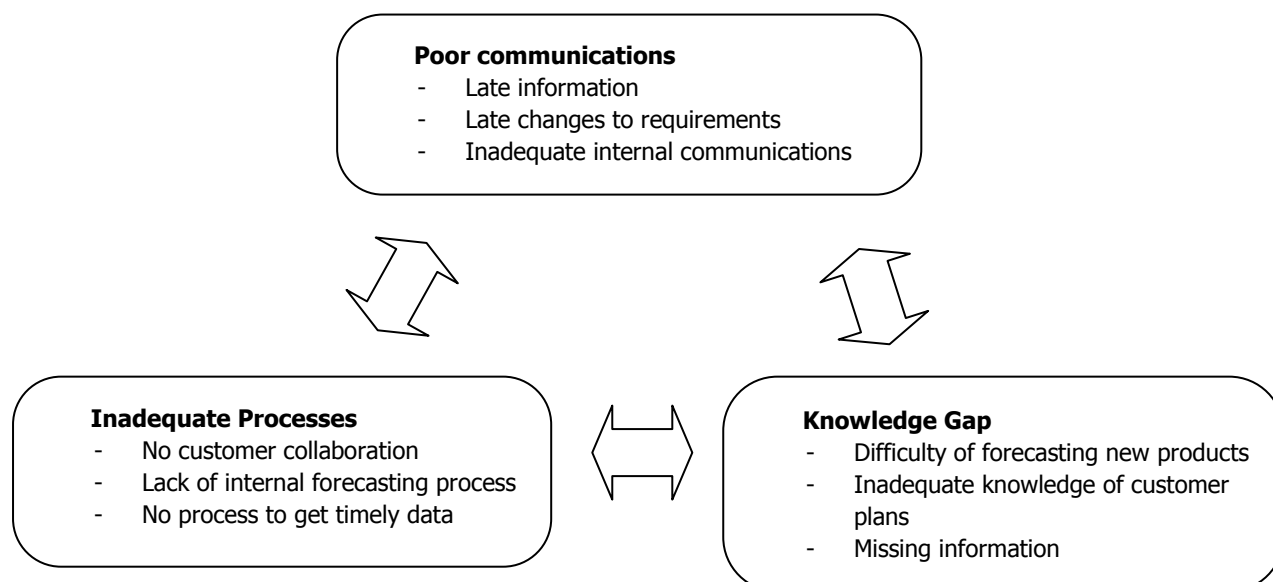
**Poor communications**
- Late information
- Late changes to requirements
- Inadequate internal communications

**Inadequate Processes**
- No customer collaboration
- Lack of internal forecasting process
- No process to get timely data

**Knowledge Gap**
- Difficulty of forecasting new products
- Inadequate knowledge of customer plans
- Missing information